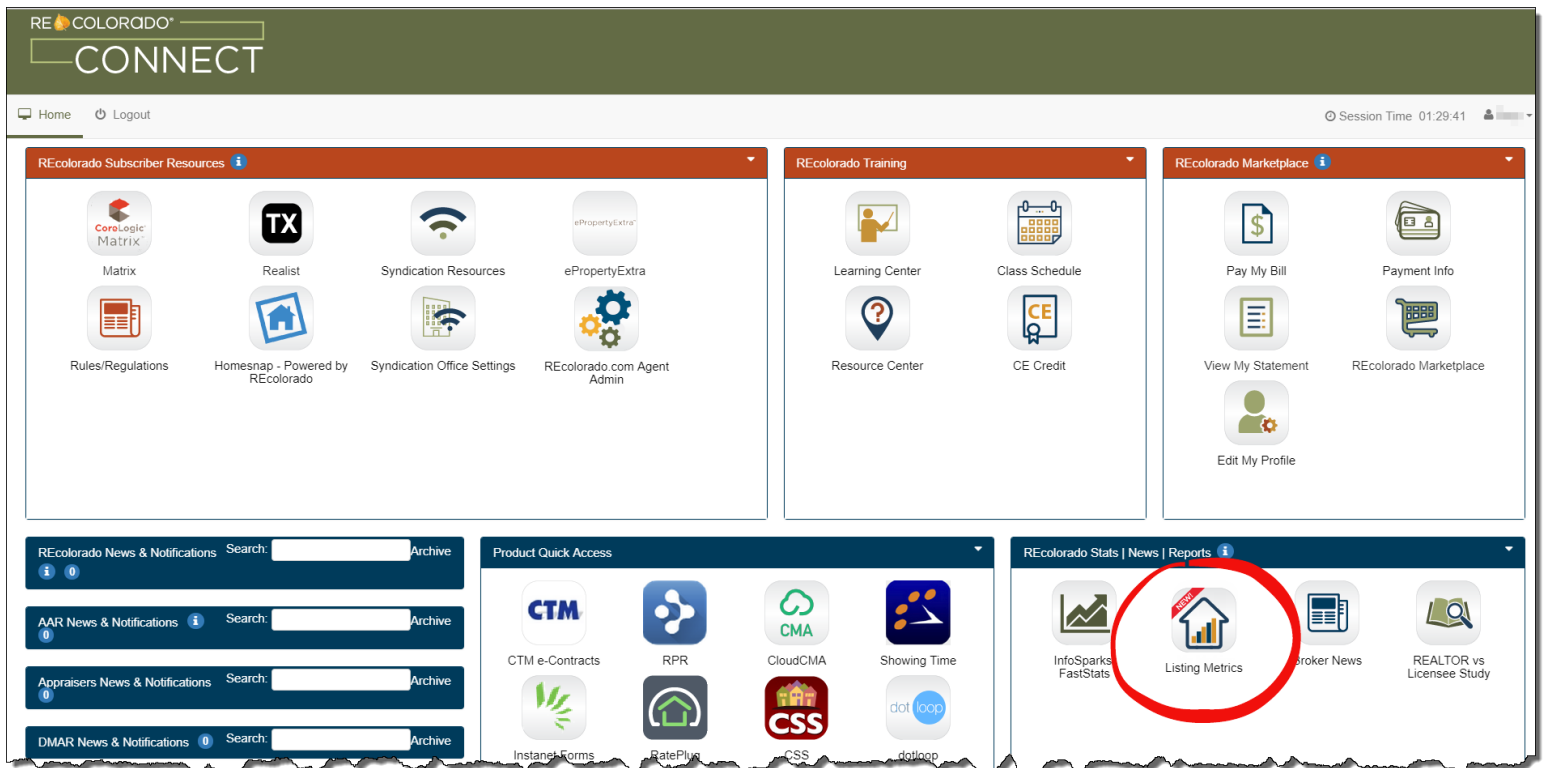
RECOLORADO®
CONNECT

Home Logout

Session Time 01:29:41

REcolorado Subscriber Resources

CoreLogic Matrix
Matrix

TX
Realist

Syndication Resources

ePropertyExtra
ePropertyExtra

Rules/Regulations

Homesnap - Powered by REcolorado

Syndication Office Settings

REcolorado.com Agent Admin

REcolorado Training

Learning Center

Class Schedule

Resource Center

CE
CE Credit

REcolorado Marketplace

Pay My Bill

Payment Info

View My Statement

REcolorado Marketplace

Edit My Profile

REcolorado News & Notifications Search: Archive
0

AAR News & Notifications Search: Archive
0

Appraisers News & Notifications Search: Archive

DMAR News & Notifications 0 Search: Archive

Product Quick Access

CTM
CTM e-Contracts

RPR

CMA
CloudCMA

Showing Time

Instanet Forms

RatePlug

CSS
CSS

dot loop
dotloop

REcolorado Stats | News | Reports

InfoSparks FastStats

NEW!
Listing Metrics

Broker News

REALTOR vs Licensee Study